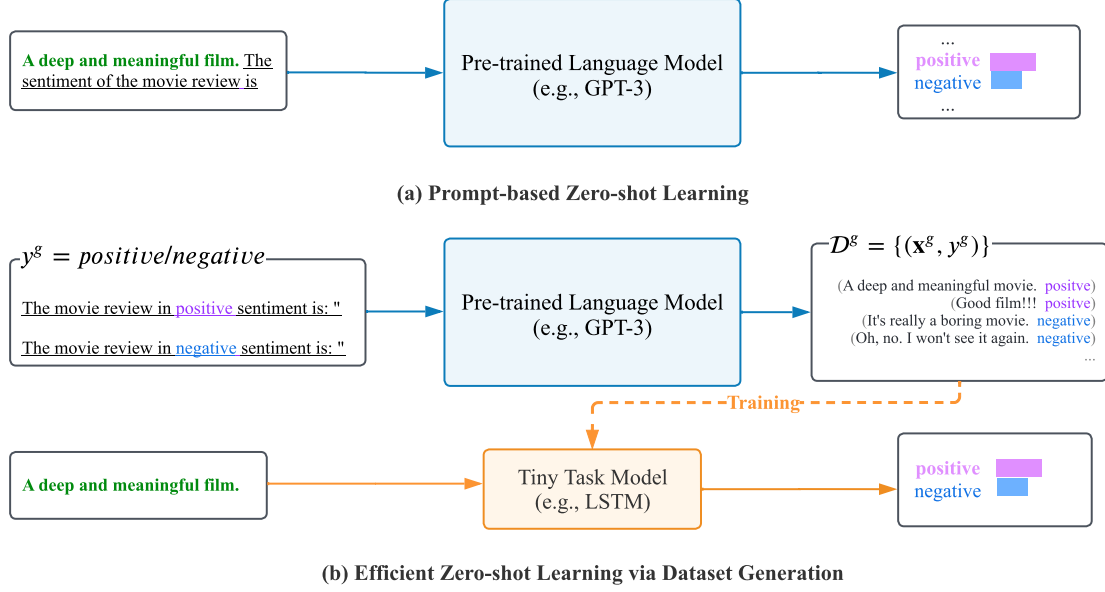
A deep and meaningful film. The sentiment of the movie review is

Pre-trained Language Model
(e.g., GPT-3)

...
positive
negative
...

(a) Prompt-based Zero-shot Learning

$y^g = positive/negative$

The movie review in positive sentiment is: "

The movie review in negative sentiment is: "

Pre-trained Language Model
(e.g., GPT-3)

$\mathcal{D}^g = \{(\mathbf{x}^g, y^g)\}$

(A deep and meaningful movie. positve)
(Good film!!! positve)
(It's really a boring movie. negative)
(Oh, no. I won't see it again. negative)
...

Training

A deep and meaningful film.

Tiny Task Model
(e.g., LSTM)

positive
negative

(b) Efficient Zero-shot Learning via Dataset Generation